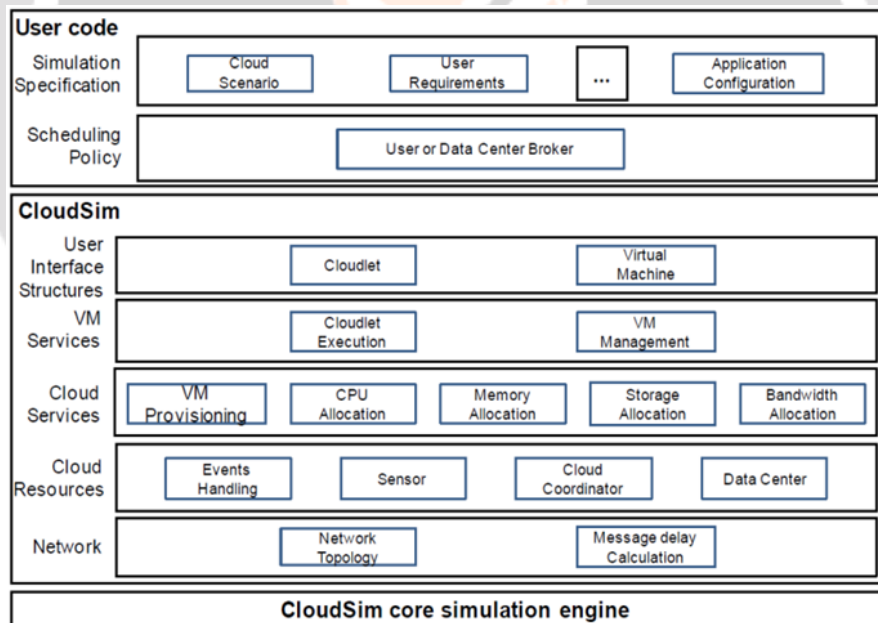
User code

Simulation Specification

Cloud Scenario

User Requirements

...

Application Configuration

Scheduling Policy

User or Data Center Broker

CloudSim

User Interface Structures

Cloudlet

Virtual Machine

VM Services

Cloudlet Execution

VM Management

Cloud Services

VM Provisioning

CPU Allocation

Memory Allocation

Storage Allocation

Bandwidth Allocation

Cloud Resources

Events Handling

Sensor

Cloud Coordinator

Data Center

Network

Network Topology

Message delay Calculation

CloudSim core simulation engine